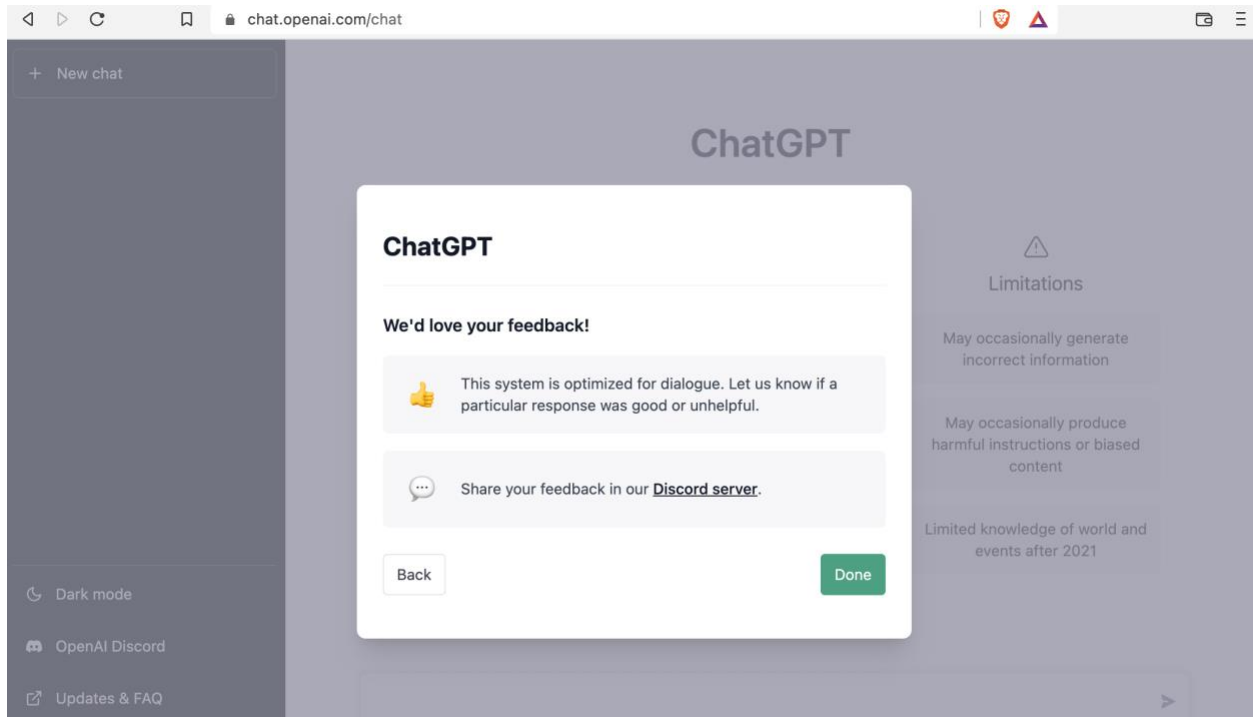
chat.openai.com/chat

+ New chat

ChatGPT

Limitations

May occasionally generate incorrect information

May occasionally produce harmful instructions or biased content

Limited knowledge of world and events after 2021

ChatGPT

We'd love your feedback!

This system is optimized for dialogue. Let us know if a particular response was good or unhelpful.

Share your feedback in our Discord server.

Back

Done

Dark mode

OpenAI Discord

Updates & FAQ